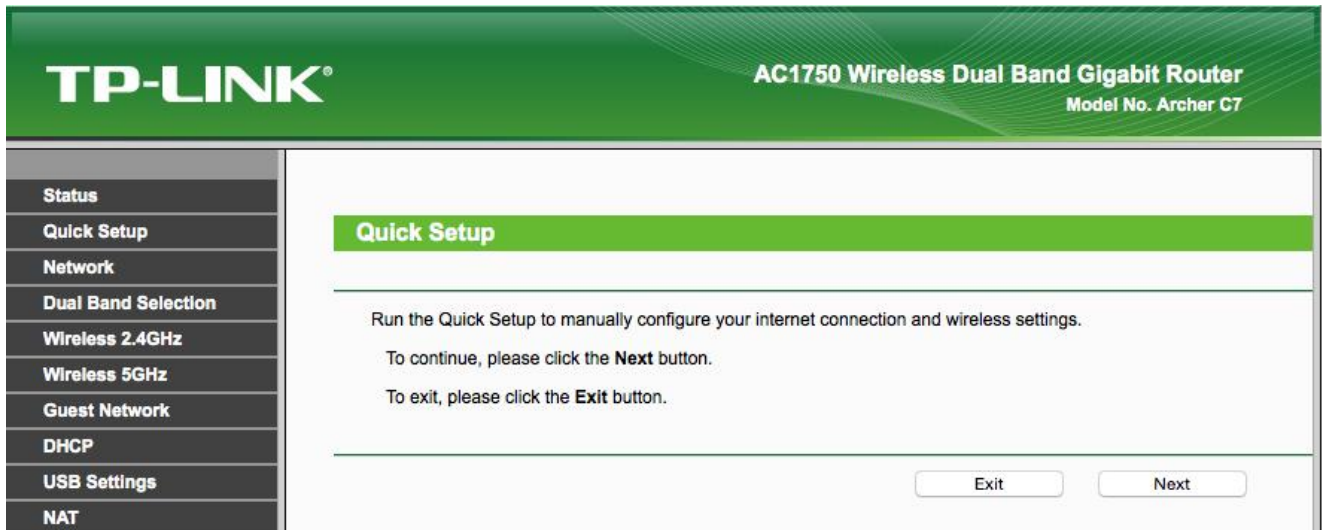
TP-LINK®

AC1750 Wireless Dual Band Gigabit Router
Model No. Archer C7

Status
Quick Setup
Network
Dual Band Selection
Wireless 2.4GHz
Wireless 5GHz
Guest Network
DHCP
USB Settings
NAT

Quick Setup

Run the Quick Setup to manually configure your internet connection and wireless settings.

To continue, please click the **Next** button.

To exit, please click the **Exit** button.

Exit
Next